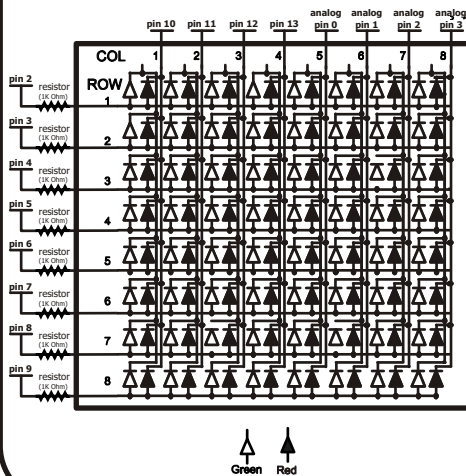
pin 10 pin 11 pin 12 pin 13 analog pin 0 analog pin 1 analog pin 2 analog pin 3

COL 1 2 3 4 5 6 7 8

ROW

pin 2 resistor (1K Ohm) 1

pin 3 resistor (1K Ohm) 2

pin 4 resistor (1K Ohm) 3

pin 5 resistor (1K Ohm) 4

pin 6 resistor (1K Ohm) 5

pin 7 resistor (1K Ohm) 6

pin 8 resistor (1K Ohm) 7

pin 9 resistor (1K Ohm) 8

Green Red